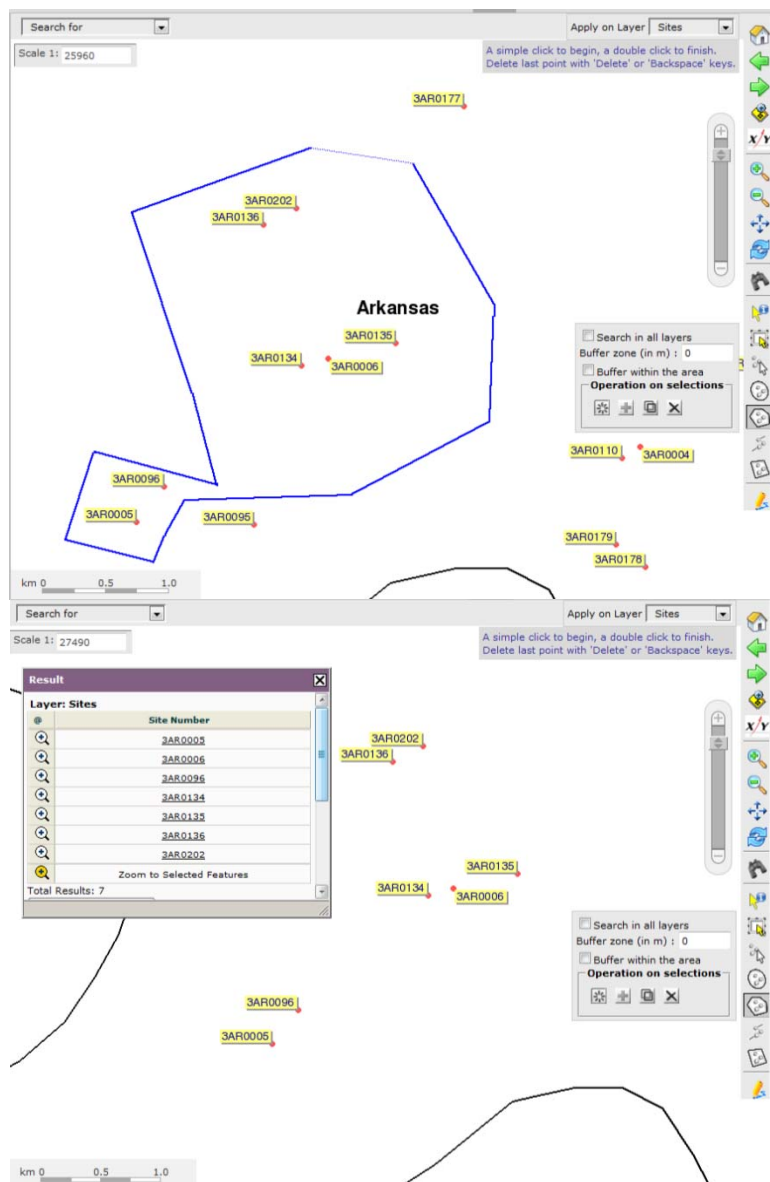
Search for

Apply on Layer Sites

Scale 1: 25960

A simple click to begin, a double click to finish.
Delete last point with 'Delete' or 'Backspace' keys.

3AR0177

3AR0202
3AR0136

Arkansas

3AR0135
3AR0134
3AR0006

Search in all layers
Buffer zone (in m) : 0
Buffer within the area
Operation on selections

3AR0110
3AR0004

3AR0096
3AR0005
3AR0095

3AR0179
3AR0178

km 0 0.5 1.0

Search for

Apply on Layer Sites

Scale 1: 27490

A simple click to begin, a double click to finish.
Delete last point with 'Delete' or 'Backspace' keys.

Result

Layer: Sites

| @ | Site Number |
|---|---|
| | 3AR0005 |
| | 3AR0006 |
| | 3AR0096 |
| | 3AR0134 |
| | 3AR0135 |
| | 3AR0136 |
| | 3AR0202 |
| | Zoom to Selected Features |

Total Results: 7

3AR0202
3AR0136

3AR0135
3AR0134
3AR0006

Search in all layers
Buffer zone (in m) : 0
Buffer within the area
Operation on selections

3AR0096
3AR0005

km 0 0.5 1.0